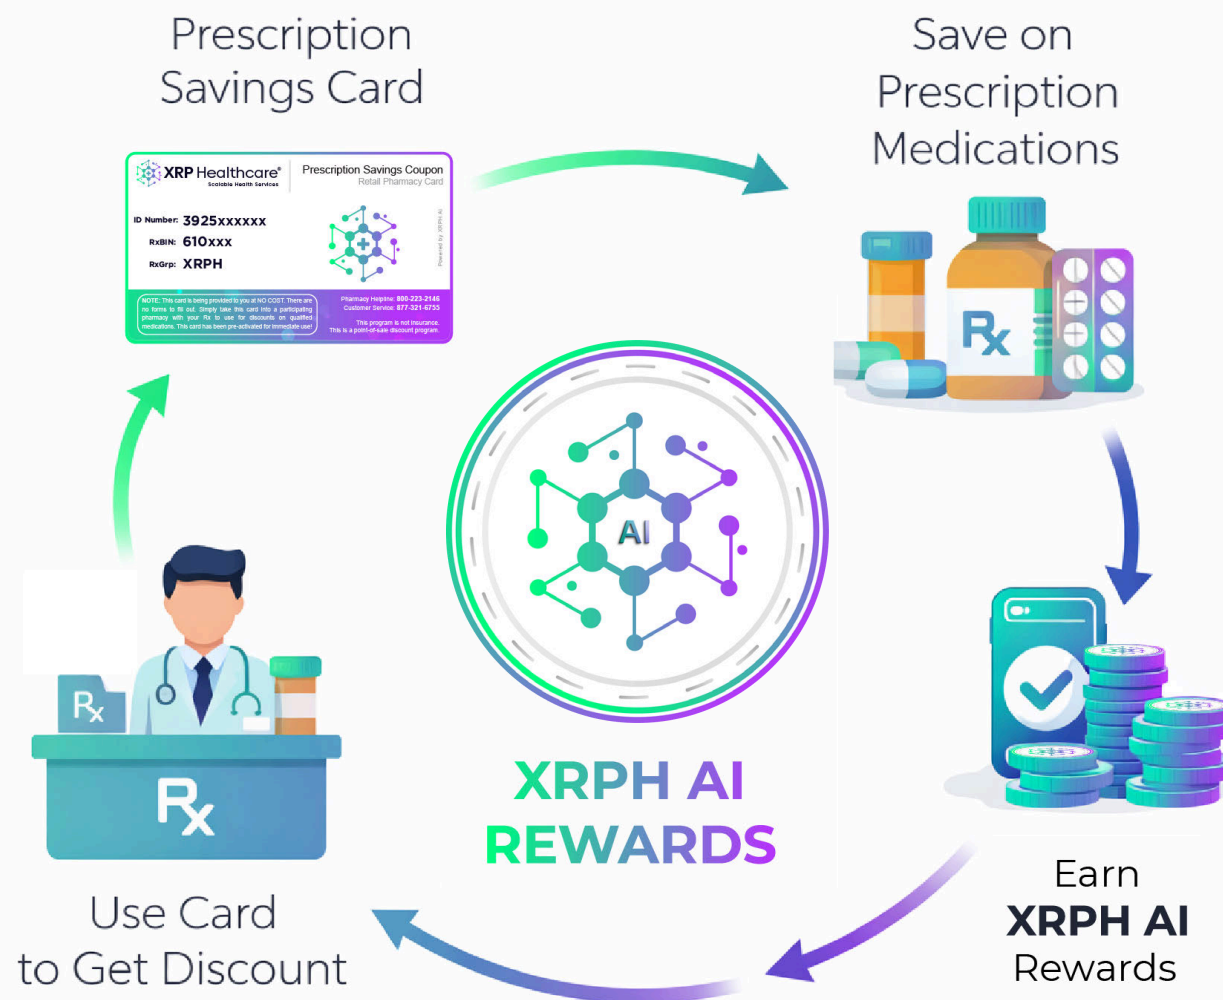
Prescription Savings Card

XRP Healthcare® Scalable Health Services

Prescription Savings Coupon
Retail Pharmacy Card

ID Number: 3925xxxxxx
RxBIN: 610xxx
RxGrp: XRPH

Powered by XRPH AI

NOTE: This card is being provided to you at NO COST. There are no forms to fill out. Simply take this card into a participating pharmacy with your Rx to use for discounts on qualified medications. This card has been pre-activated for immediate use!

Pharmacy Helpline: 800-223-2146
Customer Service: 877-321-6733

This program is not insurance. This is a point-of-sale discount program.

Save on Prescription Medications

Rx

AI

XRPH AI REWARDS

Rx

Rx

Earn XRPH AI Rewards

Use Card to Get Discount